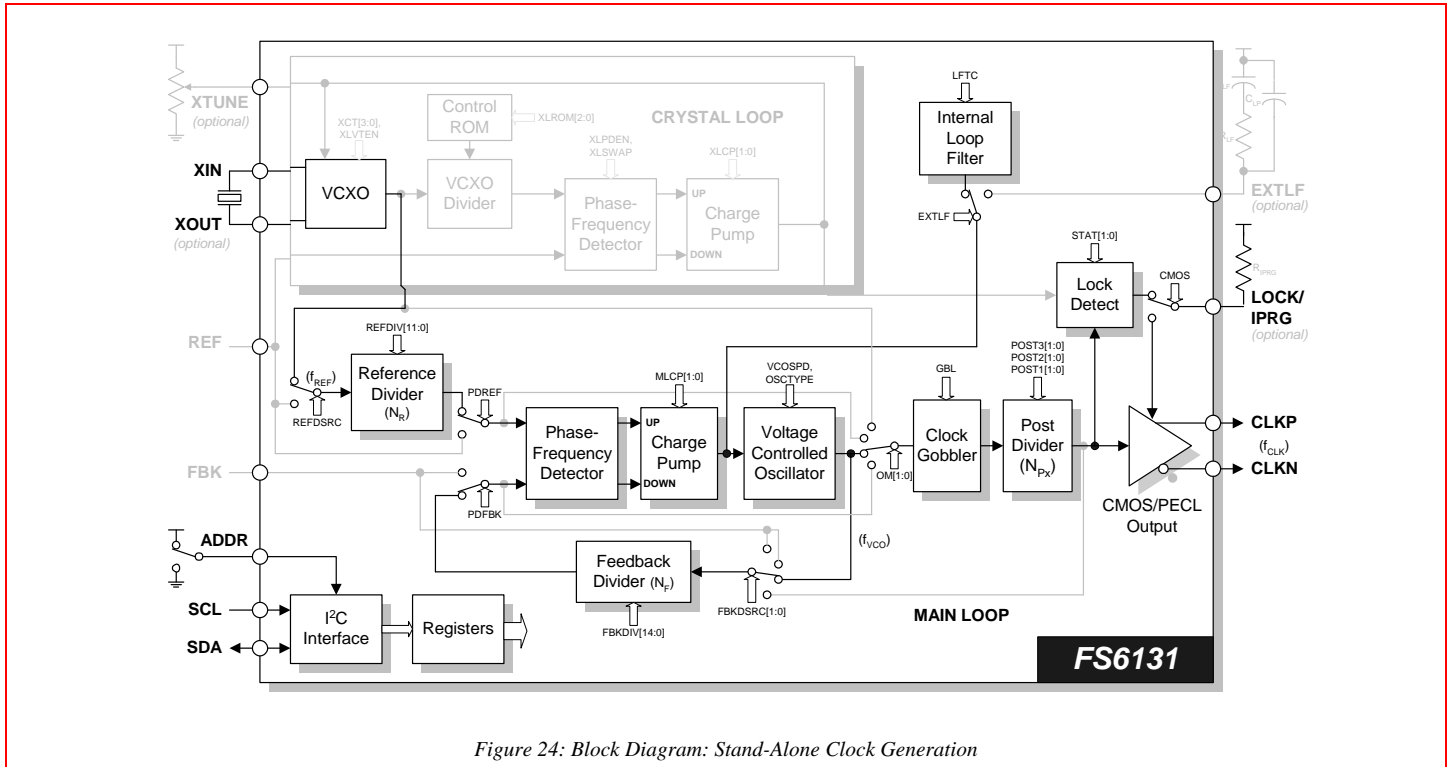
XTUNE
(optional)
XIN
XOUT
(optional)
XCT[3:0],
XLVTEN
VCXO
Control ROM
XLROM[2:0]
VCXO Divider
XLPDEN,
XLSWAP
Phase-Frequency Detector
XLCP[1:0]
UP
Charge Pump
DOWN
CRYSTAL LOOP
LFTC
Internal Loop Filter
EXTLF
$C_{LF}$
$C_{LP}$
$R_{LF}$
EXTLF
(optional)
STAT[1:0]
Lock Detect
CMOS
$R_{IPRG}$
LOCK/
IPRG
(optional)
REF
REFDIV[11:0]
($f_{REF}$)
Reference Divider
($N_R$)
REFDSRC
PDREF
MLCP[1:0]
VCOSPD,
OSCTYPE
Phase-Frequency Detector
UP
Charge Pump
DOWN
Voltage Controlled Oscillator
OM[1:0]
GBL
Clock Gobbler
POST3[1:0]
POST2[1:0]
POST1[1:0]
Post Divider
($N_{Px}$)
CLKP
($f_{CLK}$)
CLKN
CMOS/PECL
Output
FBK
PDFBK
($f_{VCO}$)
ADDR
Feedback Divider ($N_F$)
FBKDSRC[1:0]
FBKDIV[14:0]
SCL
SDA
$I^2C$ Interface
Registers
MAIN LOOP
FS6131

Figure 24: Block Diagram: Stand-Alone Clock Generation